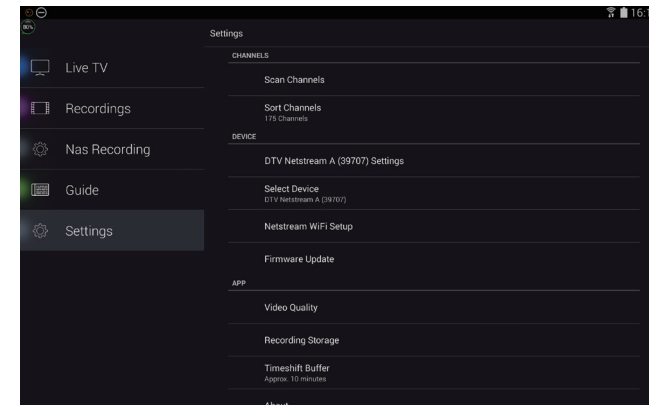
80%

16:1

Live TV

Recordings

Nas Recording

Guide

Settings

Settings

CHANNELS

Scan Channels

Sort Channels
175 Channels

DEVICE

DTV Netstream A (39707) Settings

Select Device
DTV Netstream A (39707)

Netstream WiFi Setup

Firmware Update

APP

Video Quality

Recording Storage

Timeshift Buffer
Approx. 10 minutes

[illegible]